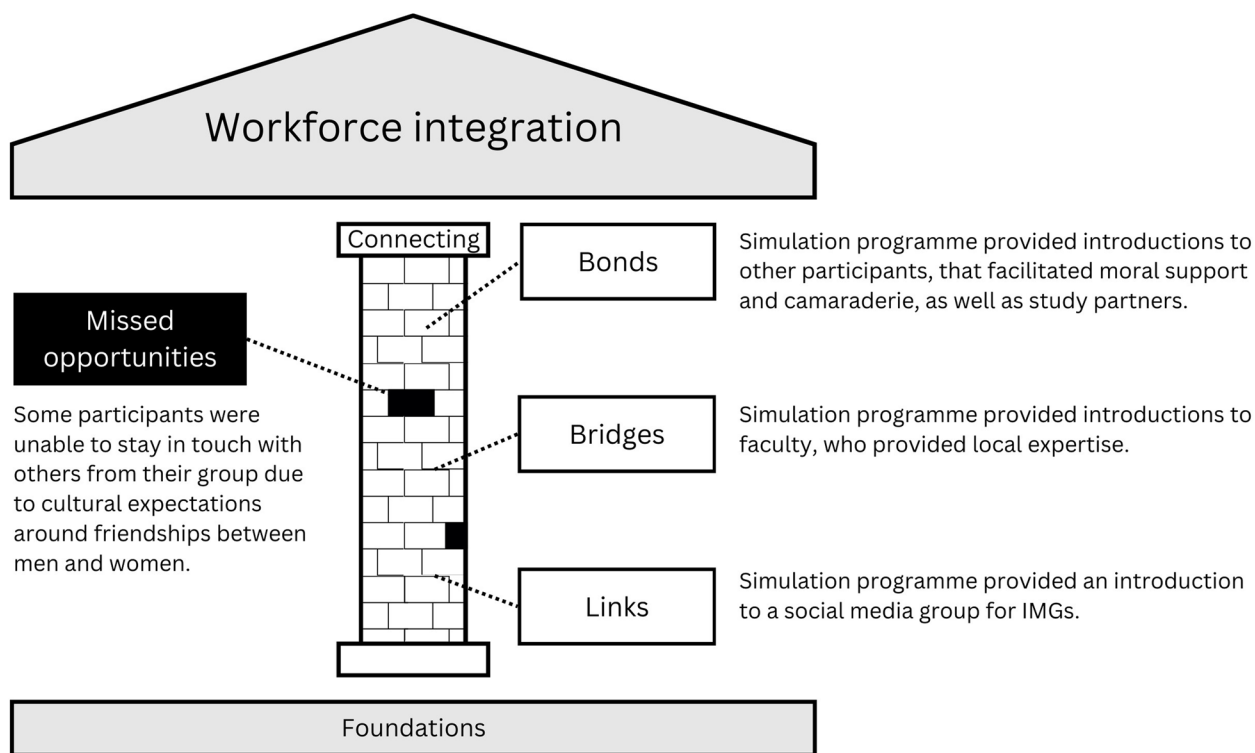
Workforce integration

Connecting

Missed opportunities

Some participants were unable to stay in touch with others from their group due to cultural expectations around friendships between men and women.

Bonds

Simulation programme provided introductions to other participants, that facilitated moral support and camaraderie, as well as study partners.

Bridges

Simulation programme provided introductions to faculty, who provided local expertise.

Links

Simulation programme provided an introduction to a social media group for IMGs.

Foundations